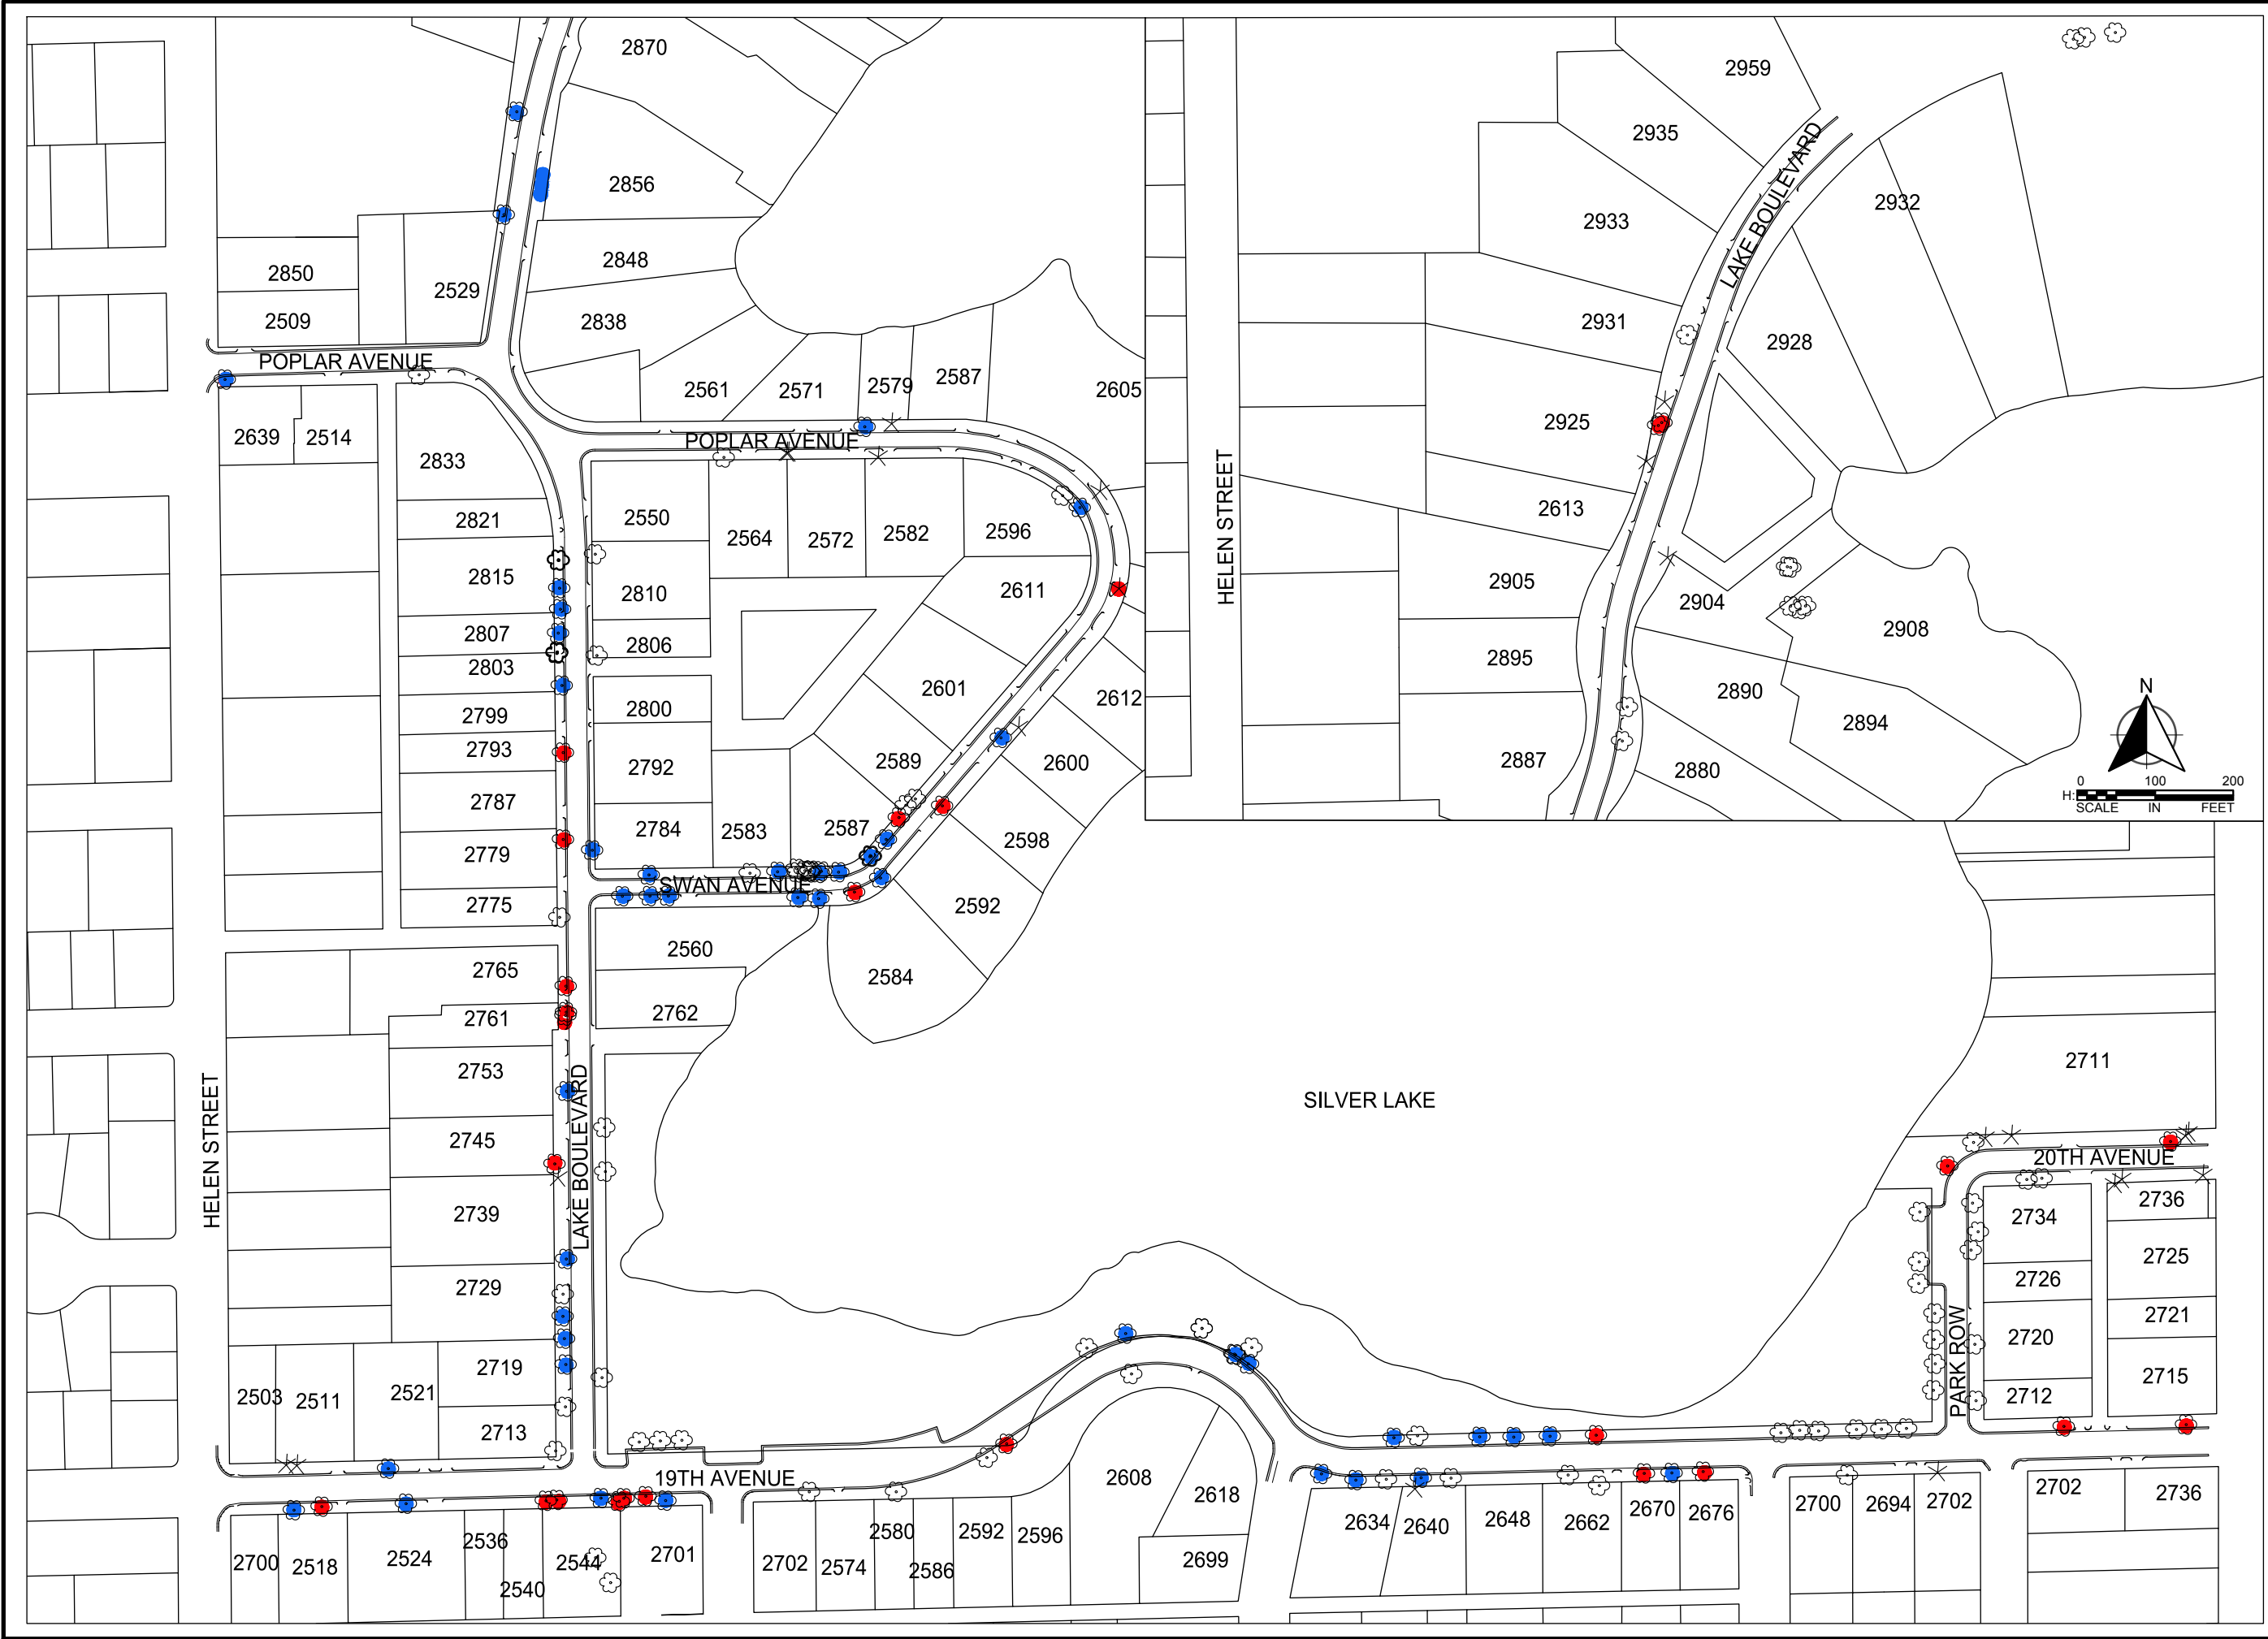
2870
2856
2848
2838
2850
2529
2509
POPLAR AVENUE
2561
2571
2579
2587
2605
POPLAR AVENUE
2639
2514
2833
2821
2815
2807
2803
2799
2793
2787
2779
2775
2550
2810
2806
2800
2792
2784
2583
2564
2572
2582
2596
2611
2601
2589
2587
2612
2600
2598
2592
2584
SWAN AVENUE
2560
2762
2765
2761
2753
2745
2739
2729
2719
2713
2503
2511
2521
HELEN STREET
LAKE BOULEVARD
19TH AVENUE
2700
2518
2524
2536
2540
2544
2701
2702
2574
2580
2586
2592
2596
2608
2618
2699
2634
2640
2648
2662
2670
2676
2700
2694
2702
2702
2736
SILVER LAKE
2711
20TH AVENUE
2734
2736
2726
2725
2720
2721
2712
2715
PARK ROW
HELEN STREET
2959
2935
2933
2931
2925
2613
2905
2895
2887
2932
2928
LAKE BOULEVARD
2904
2908
2890
2894
2880
N
0
100
200
H:
SCALE
IN
FEET